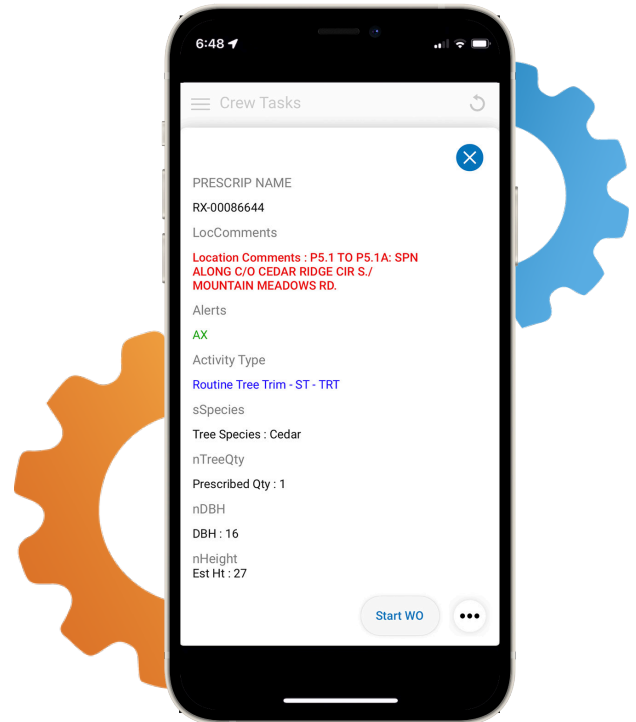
6:48

Crew Tasks

PRESCRIP NAME

RX-00086644

LocComments

Location Comments : P5.1 TO P5.1A: SPN ALONG C/O CEDAR RIDGE CIR S./ MOUNTAIN MEADOWS RD.

Alerts

AX

Activity Type

Routine Tree Trim - ST - TRT

sSpecies

Tree Species : Cedar

nTreeQty

Prescribed Qty : 1

nDBH

DBH : 16

nHeight
Est Ht : 27

Start WO